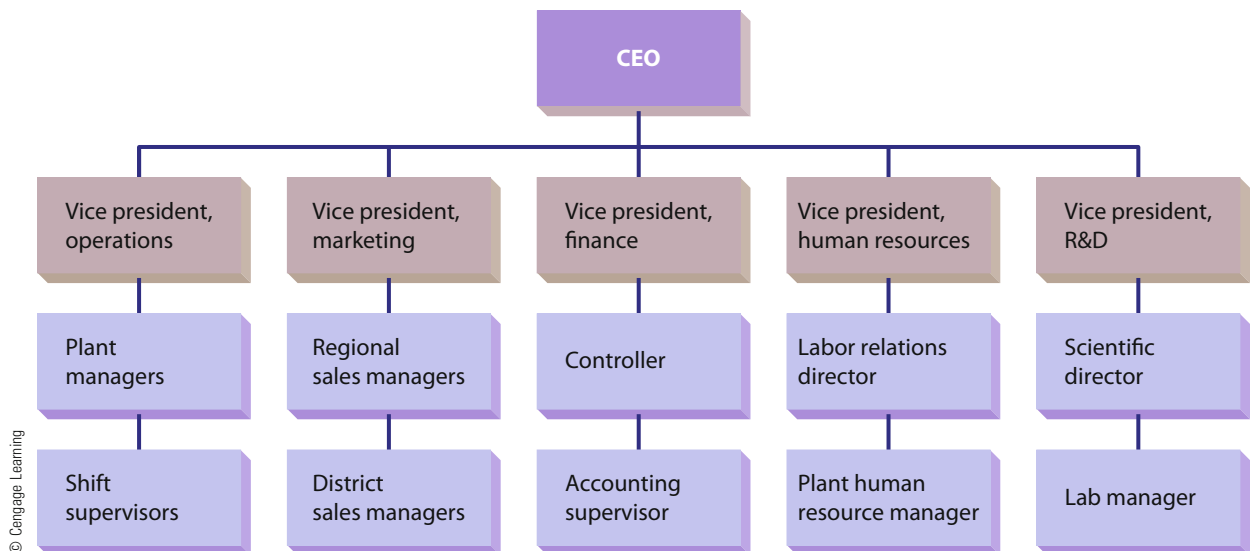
CEO

Vice president, operations

Plant managers

Shift supervisors

Vice president, marketing

Regional sales managers

District sales managers

Vice president, finance

Controller

Accounting supervisor

Vice president, human resources

Labor relations director

Plant human resource manager

Vice president, R&D

Scientific director

Lab manager

© Cengage Learning